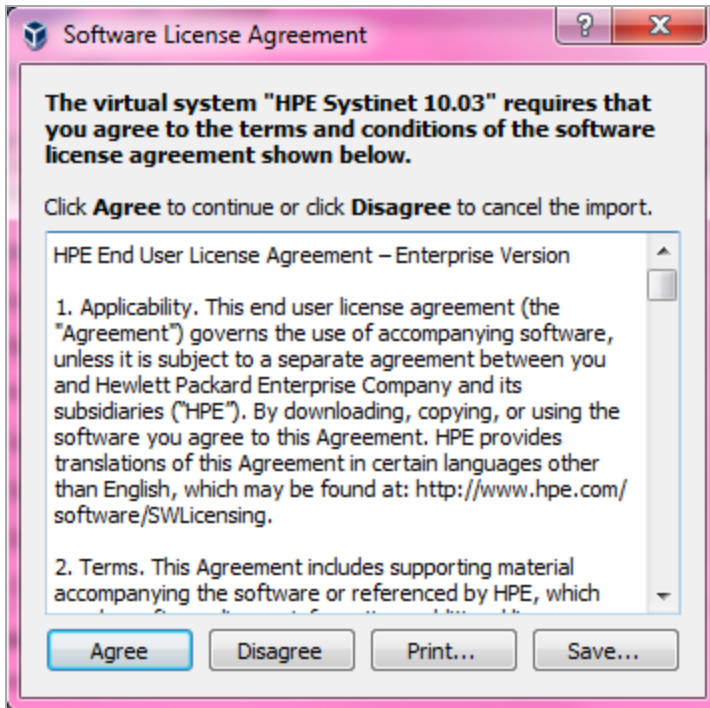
Software License Agreement

?

X

The virtual system "HPE Systinet 10.03" requires that you agree to the terms and conditions of the software license agreement shown below.

Click **Agree** to continue or click **Disagree** to cancel the import.

HPE End User License Agreement – Enterprise Version

1. Applicability. This end user license agreement (the "Agreement") governs the use of accompanying software, unless it is subject to a separate agreement between you and Hewlett Packard Enterprise Company and its subsidiaries ("HPE"). By downloading, copying, or using the software you agree to this Agreement. HPE provides translations of this Agreement in certain languages other than English, which may be found at: http://www.hpe.com/software/SWLicensing.

2. Terms. This Agreement includes supporting material accompanying the software or referenced by HPE, which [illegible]

Agree

Disagree

Print...

Save...